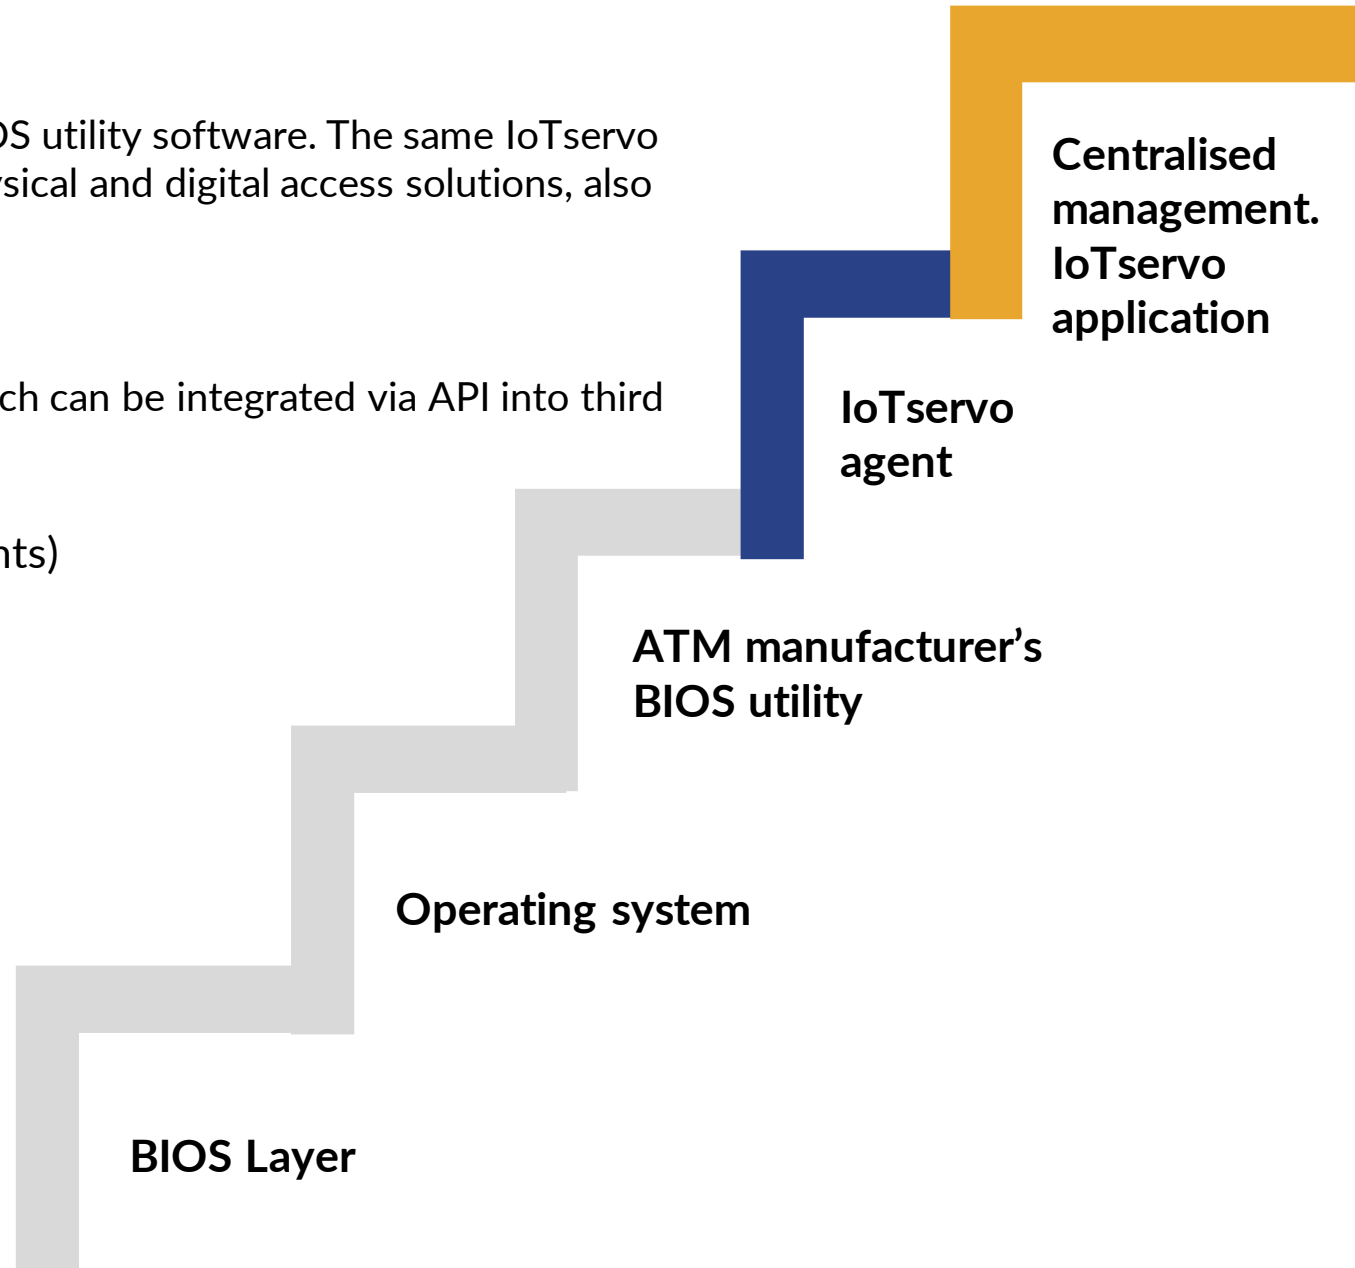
OS utility software. The same IoTservo
ysical and digital access solutions, also

ch can be integrated via API into third

nts)

Centralised management. IoTservo application

IoTservo agent

ATM manufacturer's BIOS utility

Operating system

BIOS Layer